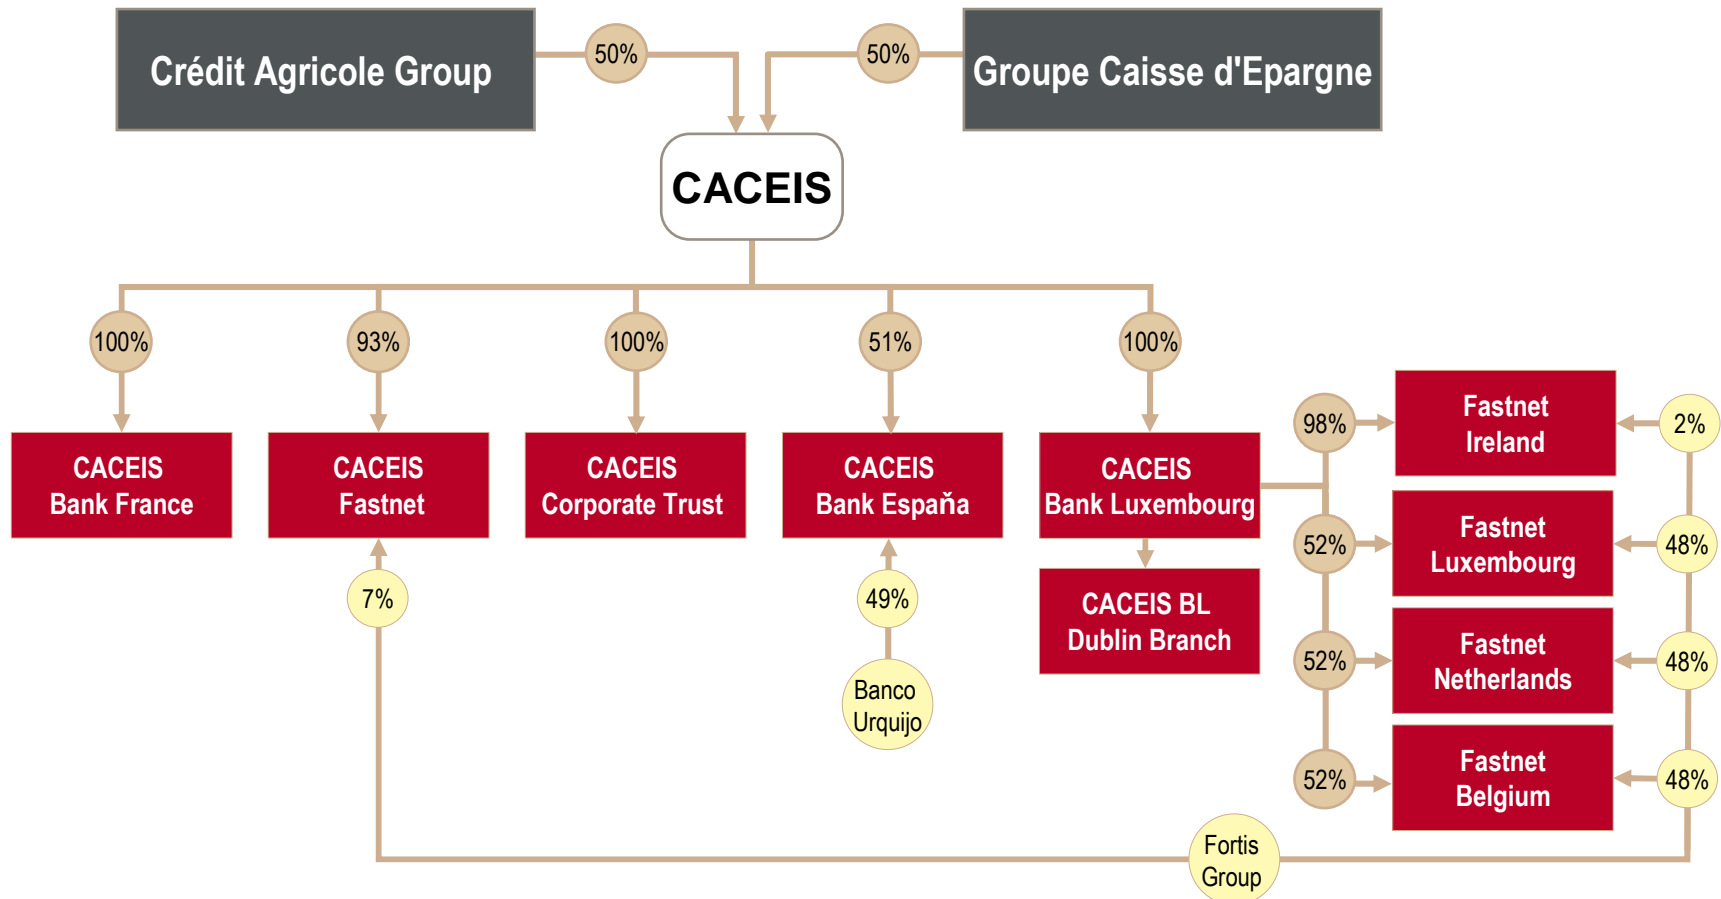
Crédit Agricole Group

50%

50%

Groupe Caisse d'Epargne

CACEIS

100%

93%

100%

51%

100%

CACEIS Bank France

CACEIS Fastnet

CACEIS Corporate Trust

CACEIS Bank Espaňa

CACEIS Bank Luxembourg

7%

49%

Banco Urquijo

CACEIS BL Dublin Branch

98%

Fastnet Ireland

2%

52%

Fastnet Luxembourg

48%

52%

Fastnet Netherlands

48%

52%

Fastnet Belgium

48%

Fortis Group